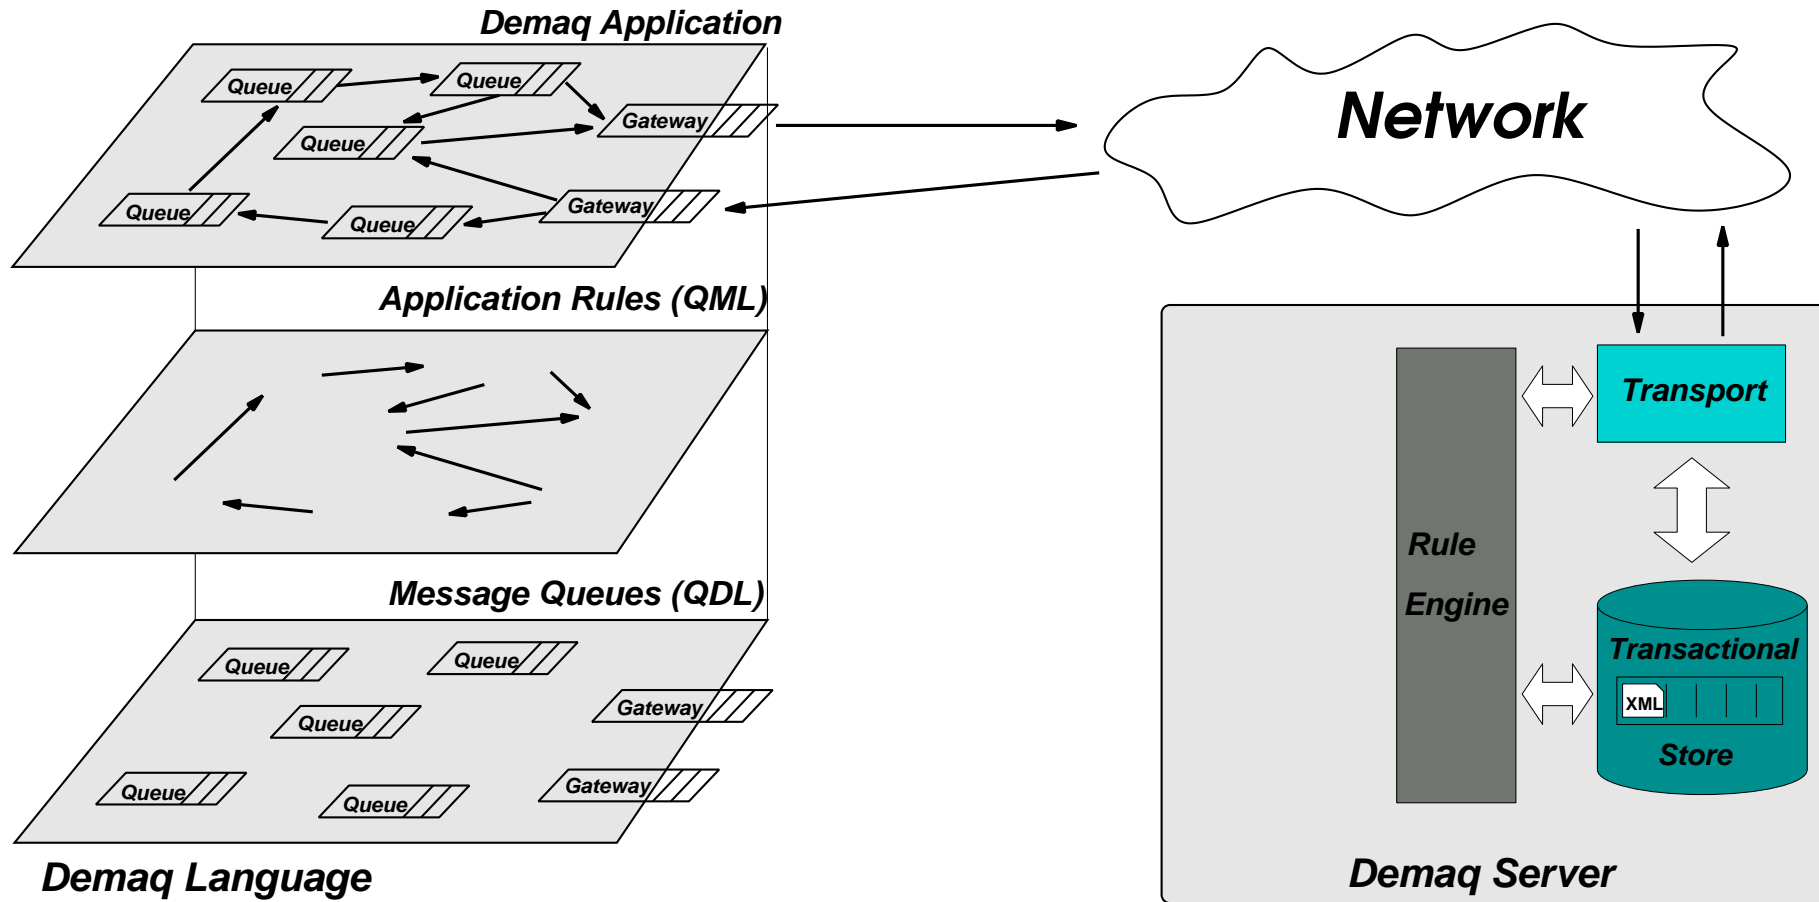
Demaq Application

Queue
Queue
Gateway
Queue
Queue
Queue
Gateway

Network

Application Rules (QML)

Message Queues (QDL)

Queue
Queue
Gateway
Queue
Queue
Queue
Gateway

Demaq Language

Transport

Rule Engine

Transactional
XML
Store

Demaq Server